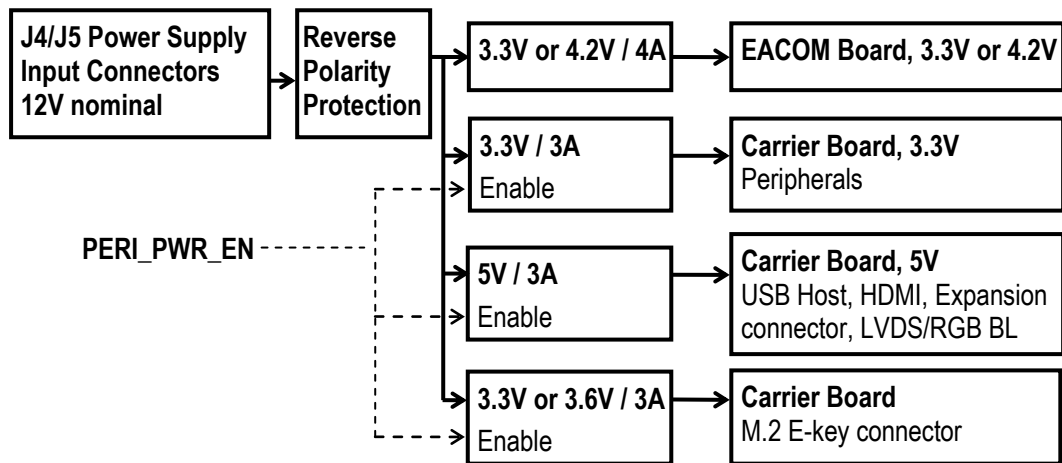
J4/J5 Power Supply Input Connectors 12V nominal

Reverse Polarity Protection

3.3V or 4.2V / 4A

EACOM Board, 3.3V or 4.2V

3.3V / 3A
Enable

Carrier Board, 3.3V
Peripherals

PERI_PWR_EN

5V / 3A
Enable

Carrier Board, 5V
USB Host, HDMI, Expansion connector, LVDS/RGB BL

3.3V or 3.6V / 3A
Enable

Carrier Board
M.2 E-key connector